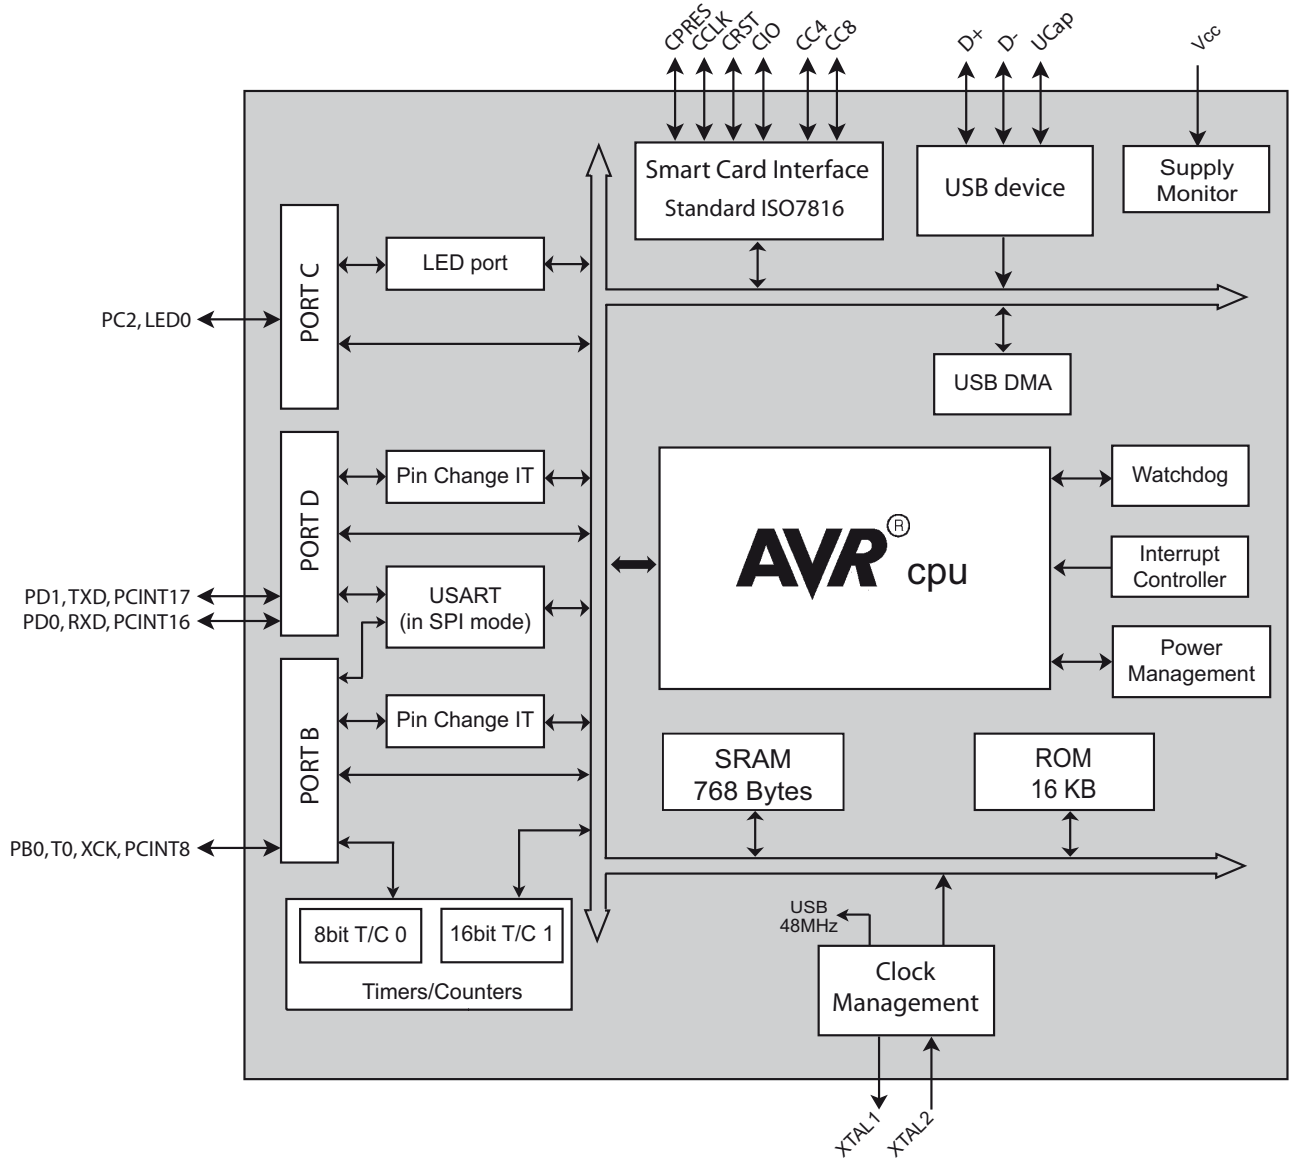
CPRES CCLK CRST CIO CC4 CC8

D+ D- UCap

Vcc

Smart Card Interface
Standard ISO7816

USB device

Supply Monitor

LED port

PORT C

PC2, LED0

USB DMA

PORT D

Pin Change IT

AVR® cpu

Watchdog

Interrupt Controller

PD1, TXD, PCINT17
PD0, RXD, PCINT16

USART
(in SPI mode)

Power Management

PORT B

Pin Change IT

SRAM
768 Bytes

ROM
16 KB

PB0, T0, XCK, PCINT8

8bit T/C 0

16bit T/C 1

Timers/Counters

USB
48MHz

Clock Management

XTAL1 XTAL2